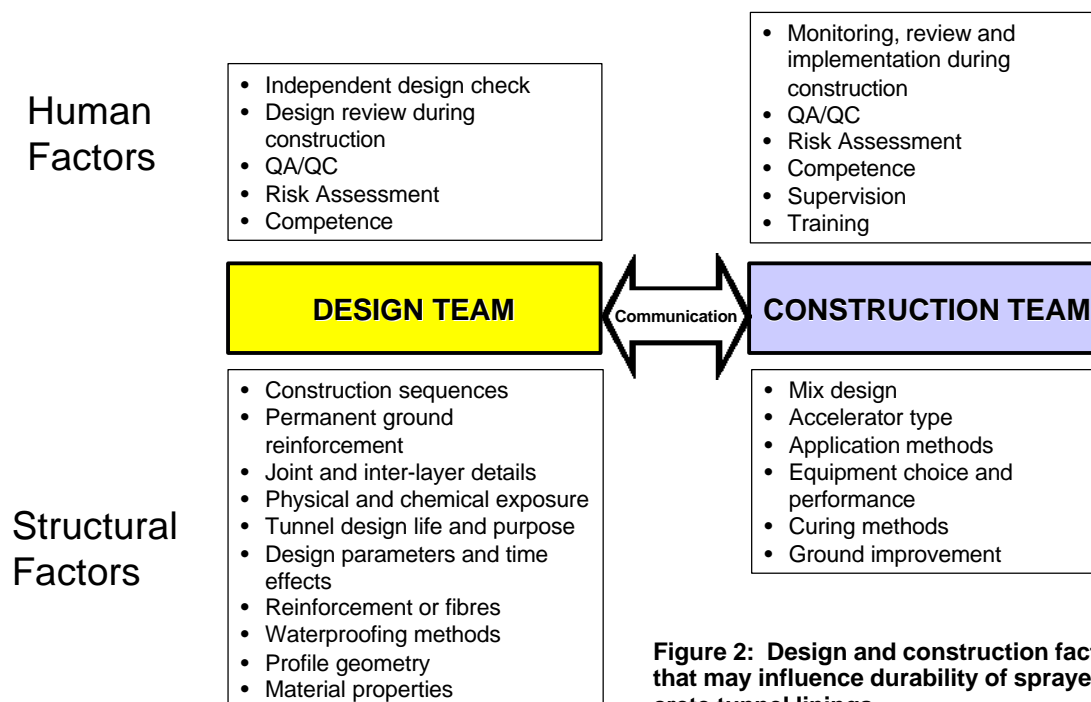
Human Factors

- Independent design check
- Design review during construction
- QA/QC
- Risk Assessment
- Competence

- Monitoring, review and implementation during construction
- QA/QC
- Risk Assessment
- Competence
- Supervision
- Training

DESIGN TEAM

Communication

CONSTRUCTION TEAM

Structural Factors

- Construction sequences
- Permanent ground reinforcement
- Joint and inter-layer details
- Physical and chemical exposure
- Tunnel design life and purpose
- Design parameters and time effects
- Reinforcement or fibres
- Waterproofing methods
- Profile geometry
- Material properties

- Mix design
- Accelerator type
- Application methods
- Equipment choice and performance
- Curing methods
- Ground improvement

Figure 2: Design and construction fac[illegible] that may influence durability of spraye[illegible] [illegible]